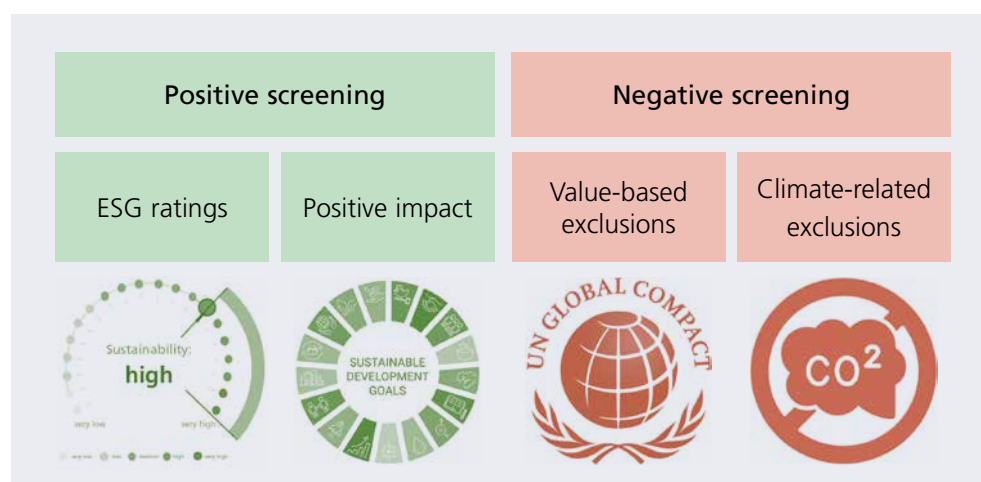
Positive screening

Negative screening

ESG ratings

Positive impact

Value-based exclusions

Climate-related exclusions

Sustainability:
high

very low

very high

very low · low · medium · high · very high

SUSTAINABLE DEVELOPMENT GOALS

UN GLOBAL COMPACT

$CO^2$